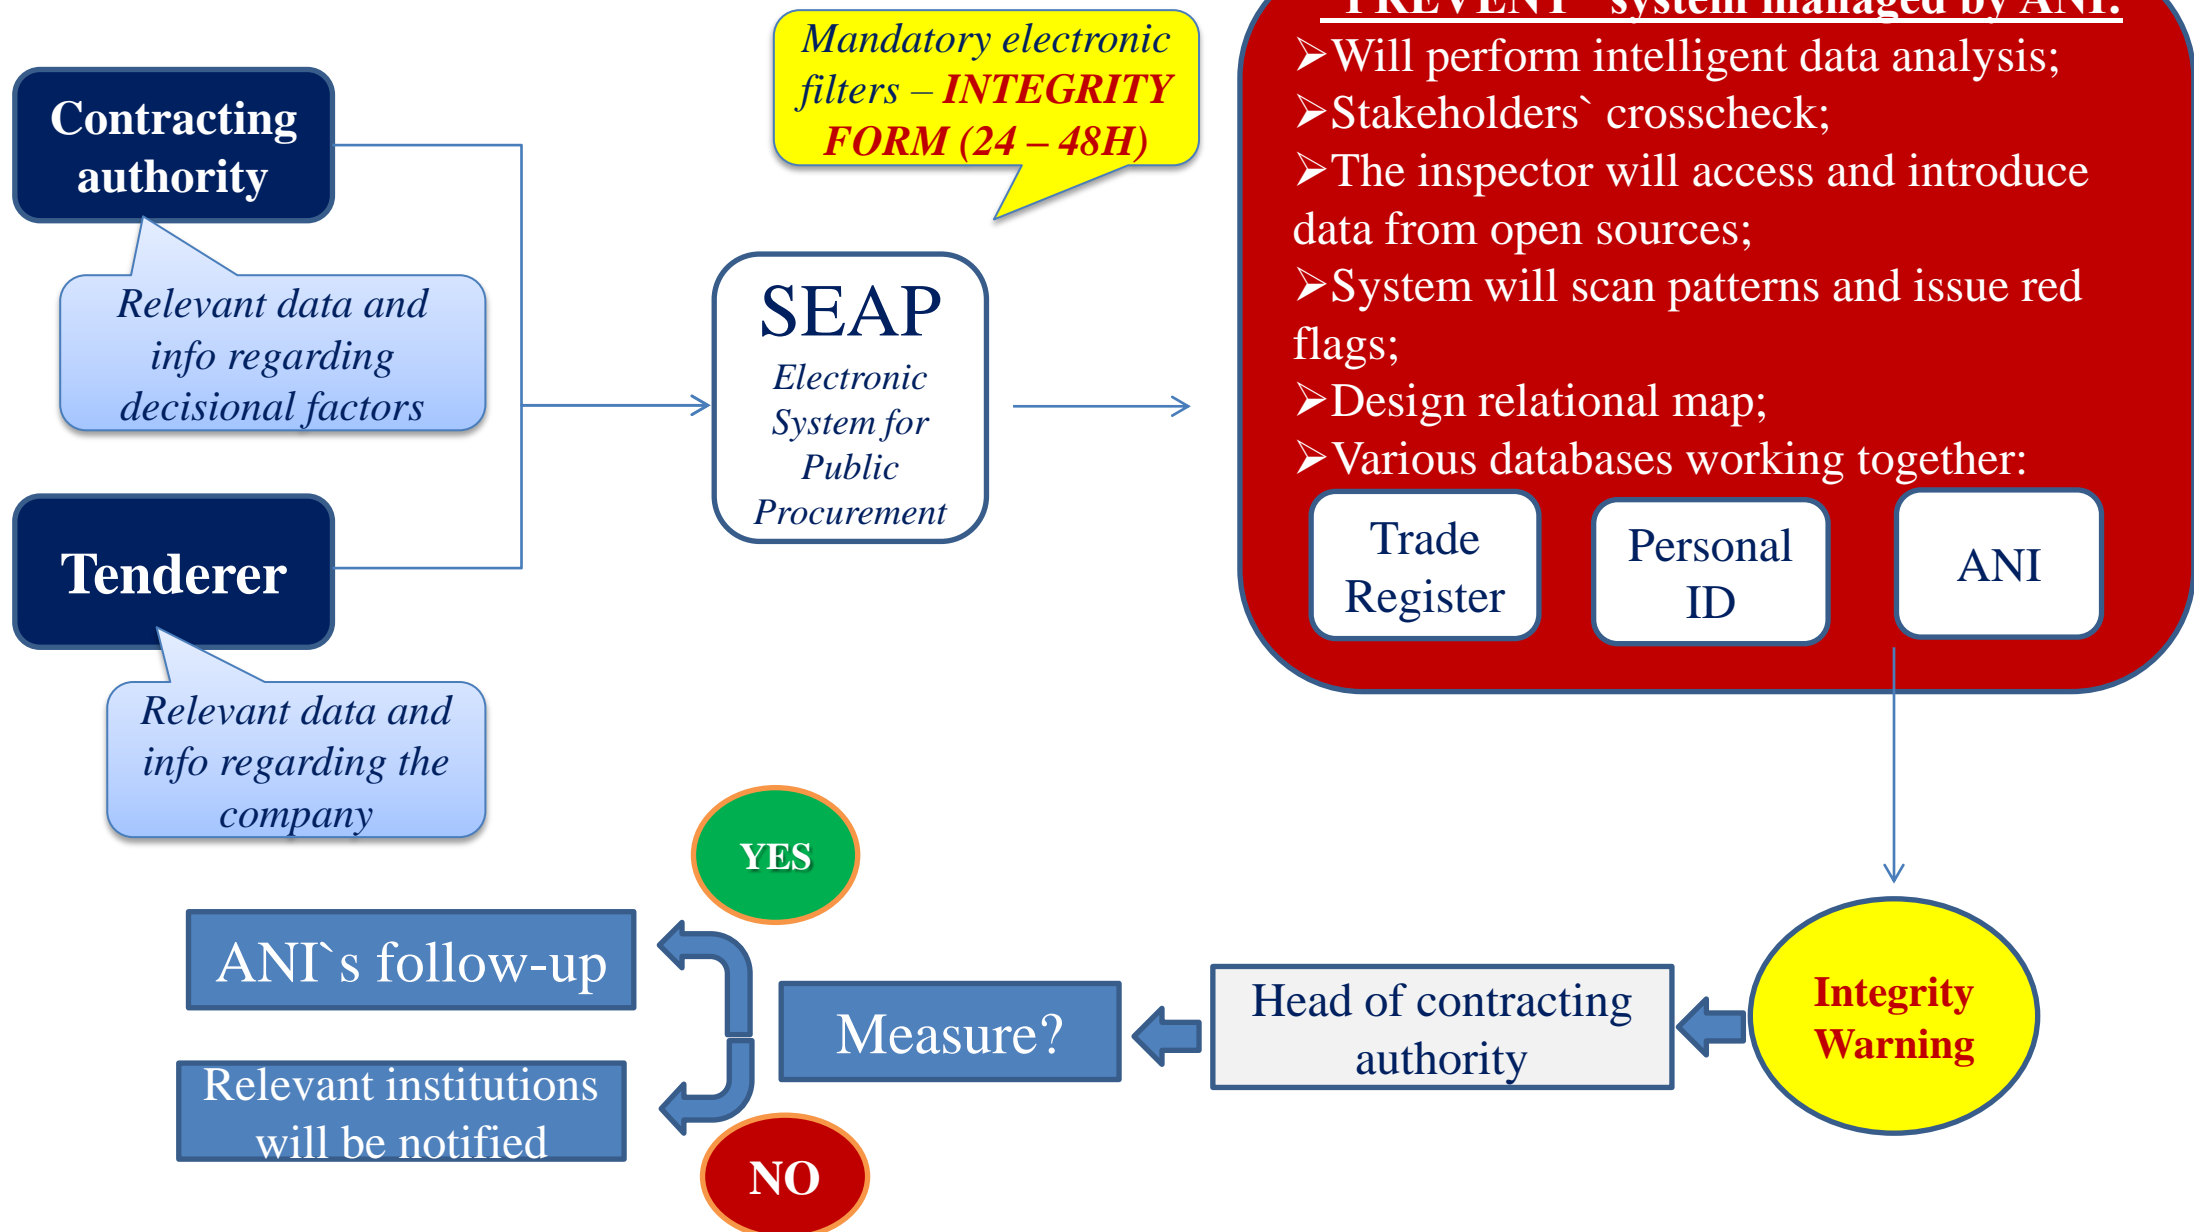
Contracting authority

Relevant data and info regarding decisional factors

Tenderer

Relevant data and info regarding the company

Mandatory electronic filters – INTEGRITY FORM (24 – 48H)

SEAP
Electronic System for Public Procurement

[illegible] system managed by ANI:
➢Will perform intelligent data analysis;
➢Stakeholders` crosscheck;
➢The inspector will access and introduce data from open sources;
➢System will scan patterns and issue red flags;
➢Design relational map;
➢Various databases working together:

Trade Register

Personal ID

ANI

YES

ANI`s follow-up

Measure?

Relevant institutions will be notified

NO

Head of contracting authority

Integrity Warning